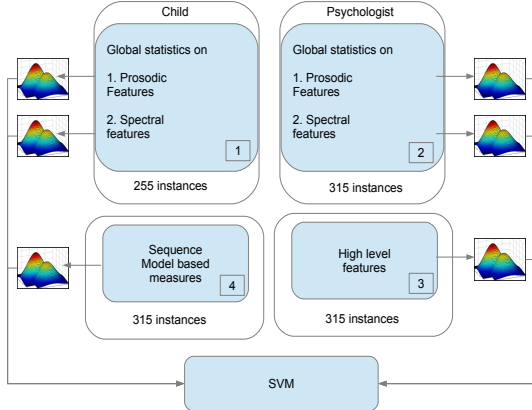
Child

Global statistics on

1. Prosodic Features

2. Spectral features

1

255 instances

Psychologist

Global statistics on

1. Prosodic Features

2. Spectral features

2

315 instances

Sequence Model based measures

4

315 instances

High level features

3

315 instances

SVM